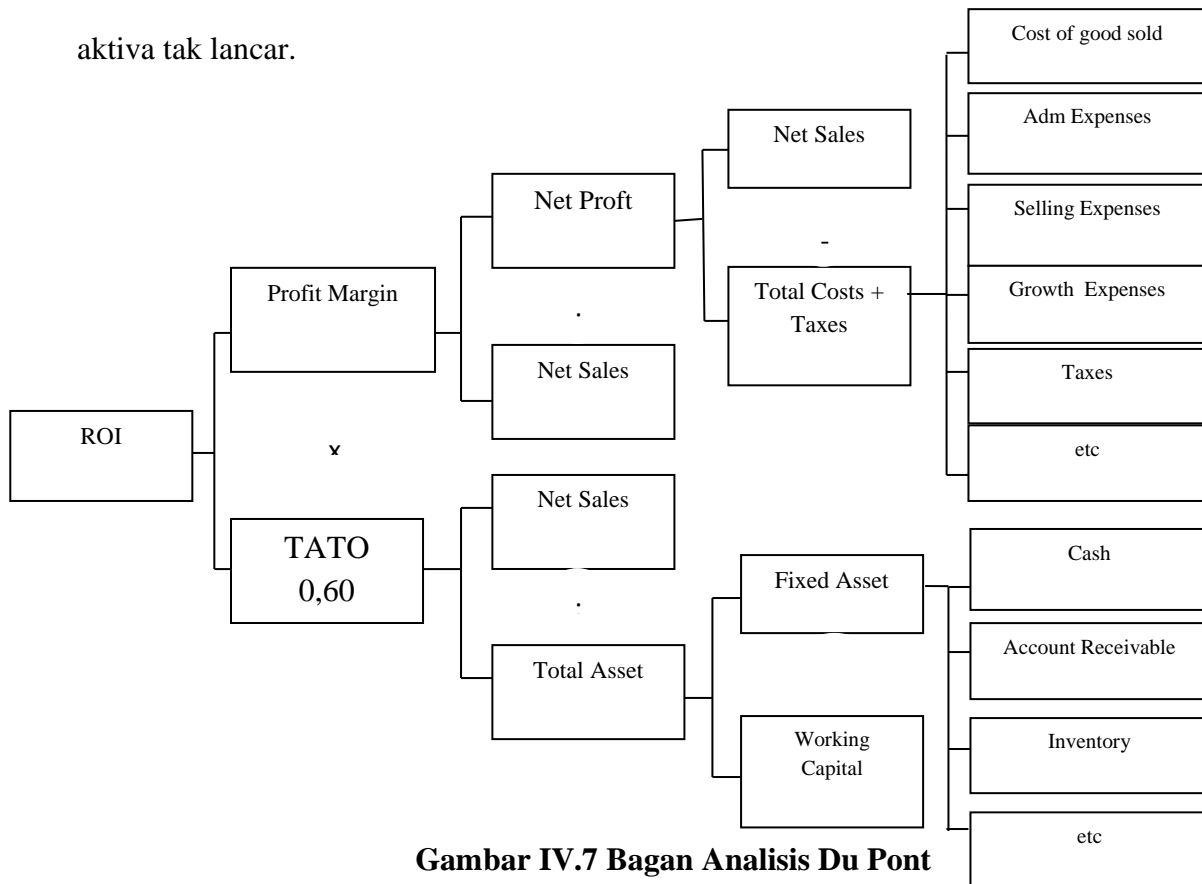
aktiva tak lancar.

ROI

Profit Margin

x

TATO
0,60

Net Proft

.

Net Sales

Net Sales

.

Total Asset

Net Sales

-

Total Costs + Taxes

Fixed Asset

Working Capital

Cost of good sold

Adm Expenses

Selling Expenses

Growth Expenses

Taxes

etc

Cash

Account Receivable

Inventory

etc

Gambar IV.7 Bagan Analisis Du Pont